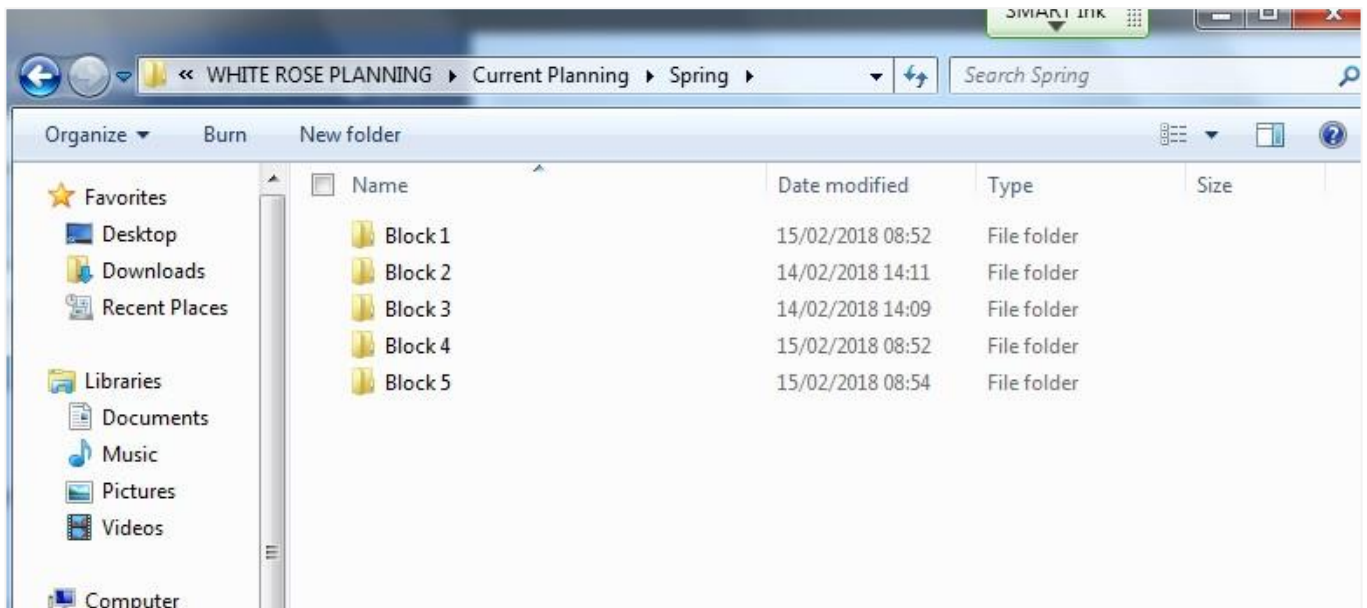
SMART Ink

« WHITE ROSE PLANNING ▸ Current Planning ▸ Spring ▸

Search Spring

Organize ▾ Burn New folder

Favorites
Desktop
Downloads
Recent Places

Libraries
Documents
Music
Pictures
Videos

Computer

| Name | Date modified | Type | Size |
|---|---|---|---|
| Block 1 | 15/02/2018 08:52 | File folder | |
| Block 2 | 14/02/2018 14:11 | File folder | |
| Block 3 | 14/02/2018 14:09 | File folder | |
| Block 4 | 15/02/2018 08:52 | File folder | |
| Block 5 | 15/02/2018 08:54 | File folder | |